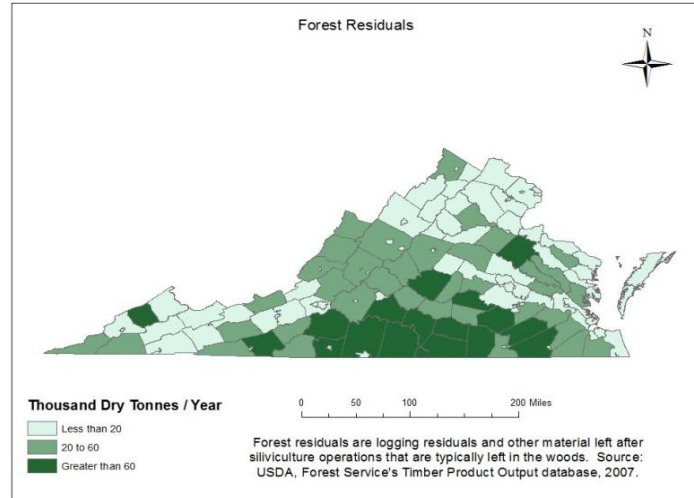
Forest Residuals

N

Thousand Dry Tonnes / Year

Less than 20

20 to 60

Greater than 60

0 50 100 200 Miles

Forest residuals are logging residuals and other material left after siliviculture operations that are typically left in the woods. Source: USDA, Forest Service's Timber Product Output database, 2007.